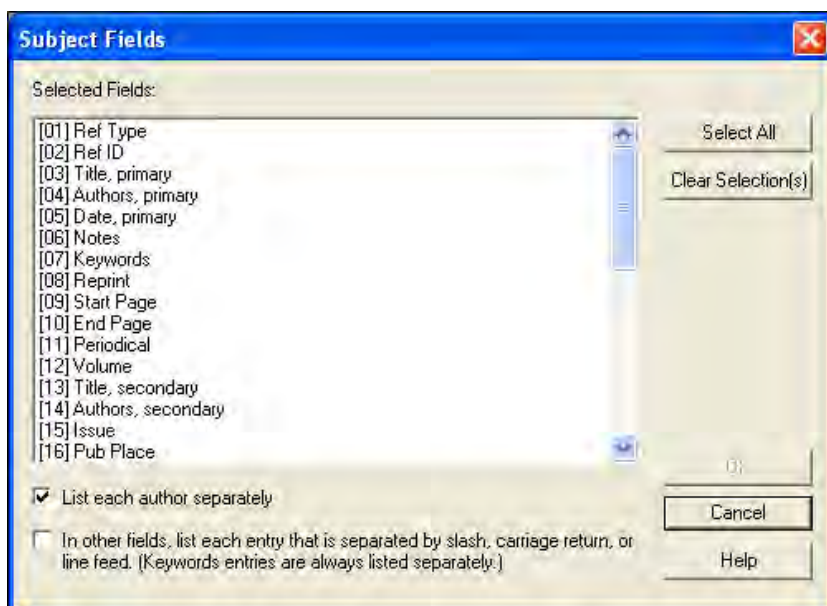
Subject Fields

Selected Fields:

[01] Ref Type
[02] Ref ID
[03] Title, primary
[04] Authors, primary
[05] Date, primary
[06] Notes
[07] Keywords
[08] Reprint
[09] Start Page
[10] End Page
[11] Periodical
[12] Volume
[13] Title, secondary
[14] Authors, secondary
[15] Issue
[16] Pub Place

Select All

Clear Selection(s)

OK

Cancel

Help

List each author separately

In other fields, list each entry that is separated by slash, carriage return, or line feed. (Keywords entries are always listed separately.)